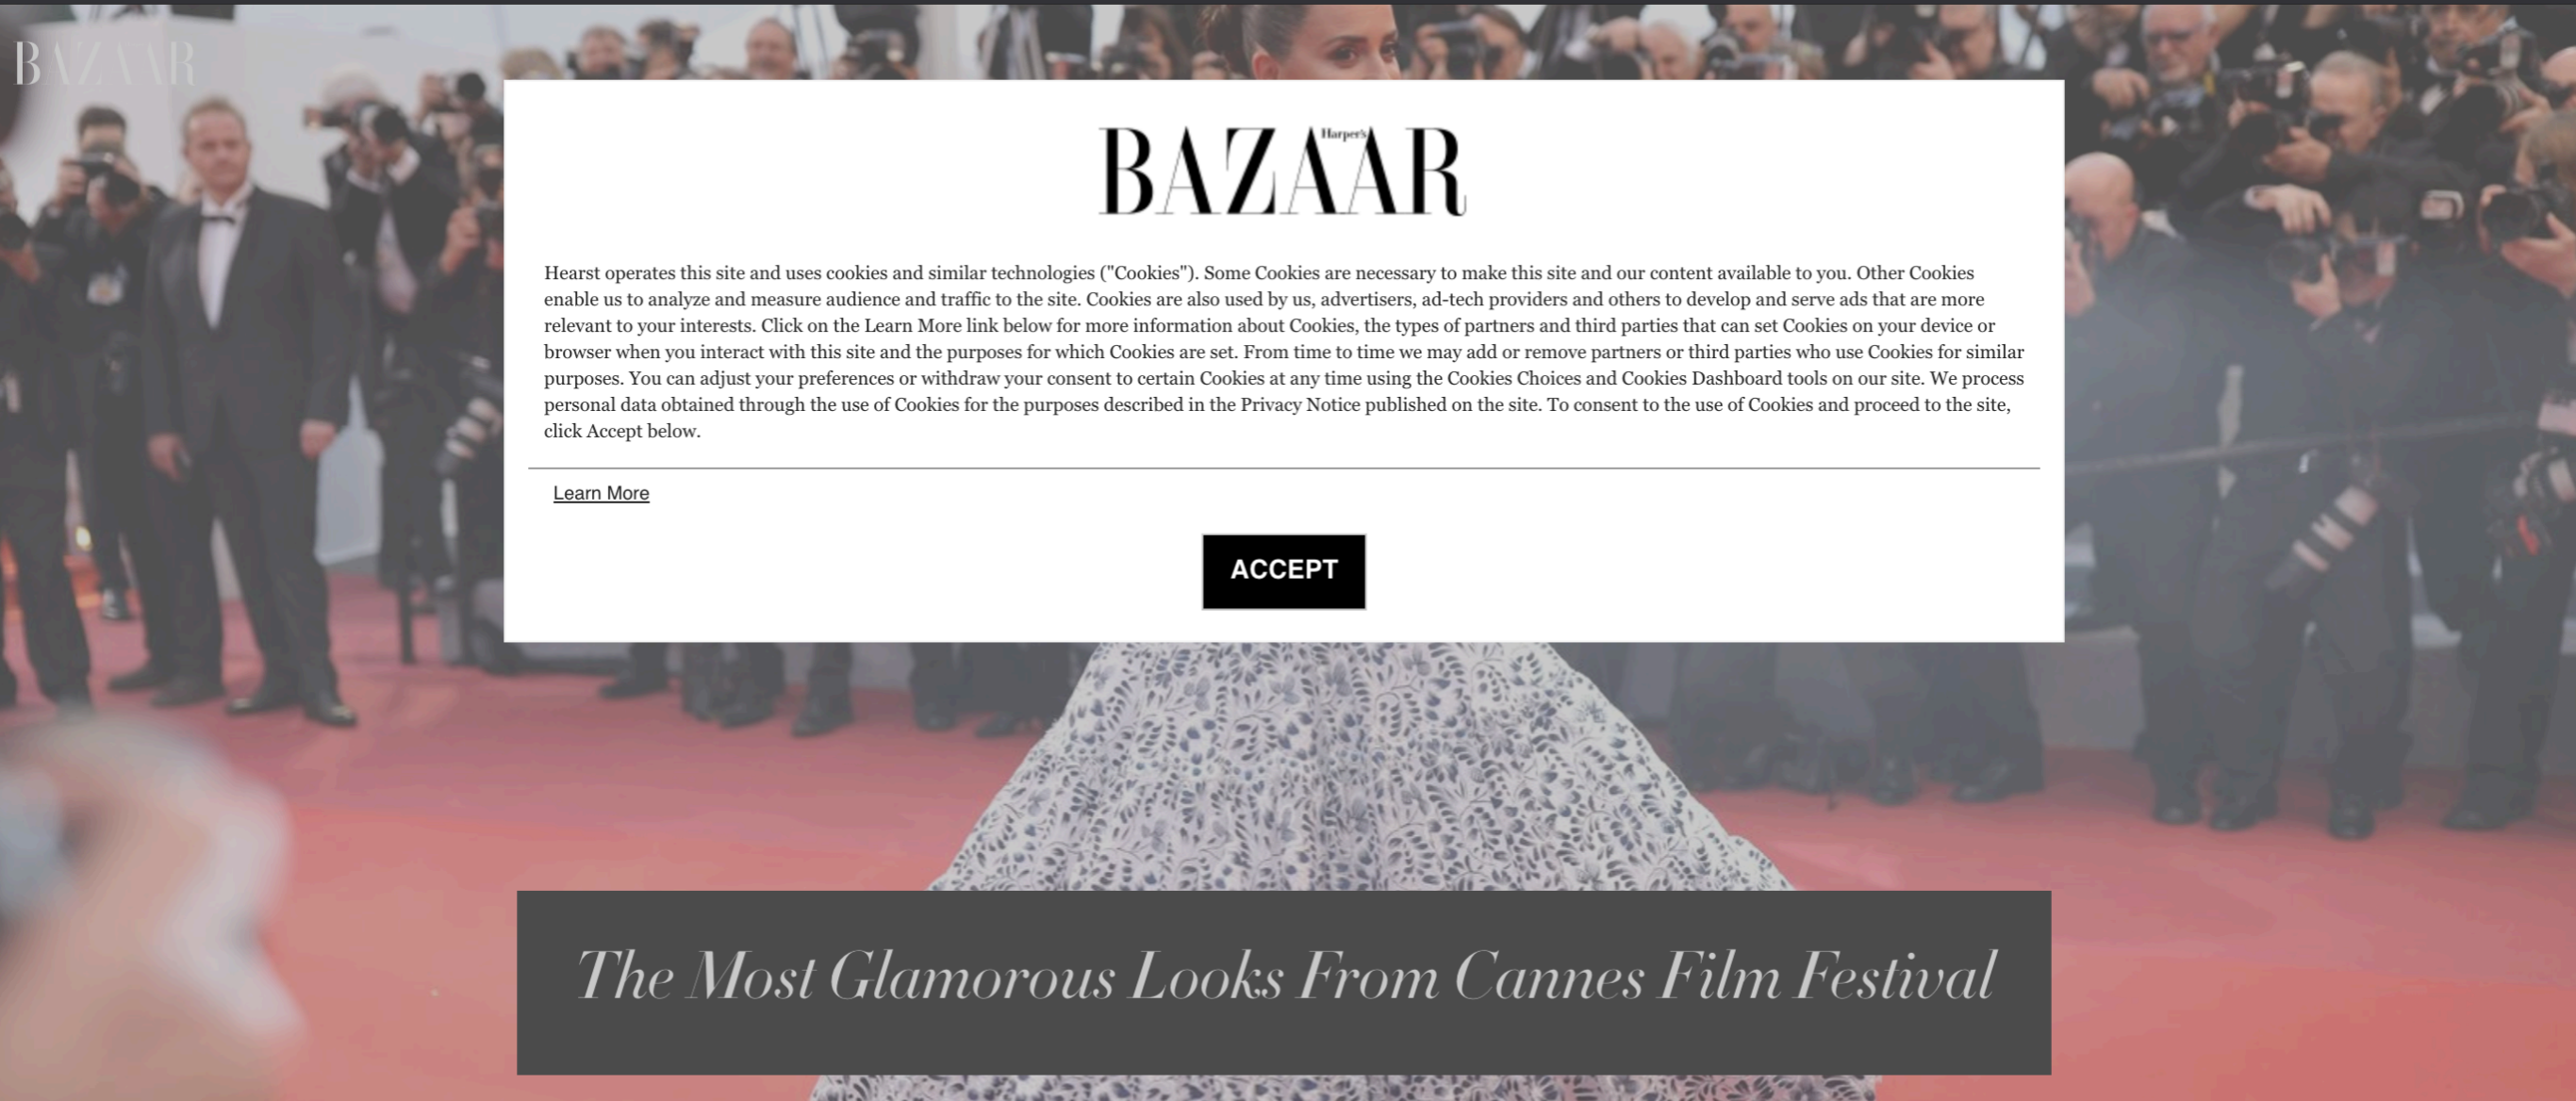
BAZAAR

Harper's BAZAAR

Hearst operates this site and uses cookies and similar technologies ("Cookies"). Some Cookies are necessary to make this site and our content available to you. Other Cookies enable us to analyze and measure audience and traffic to the site. Cookies are also used by us, advertisers, ad-tech providers and others to develop and serve ads that are more relevant to your interests. Click on the Learn More link below for more information about Cookies, the types of partners and third parties that can set Cookies on your device or browser when you interact with this site and the purposes for which Cookies are set. From time to time we may add or remove partners or third parties who use Cookies for similar purposes. You can adjust your preferences or withdraw your consent to certain Cookies at any time using the Cookies Choices and Cookies Dashboard tools on our site. We process personal data obtained through the use of Cookies for the purposes described in the Privacy Notice published on the site. To consent to the use of Cookies and proceed to the site, click Accept below.

Learn More

ACCEPT

The Most Glamorous Looks From Cannes Film Festival